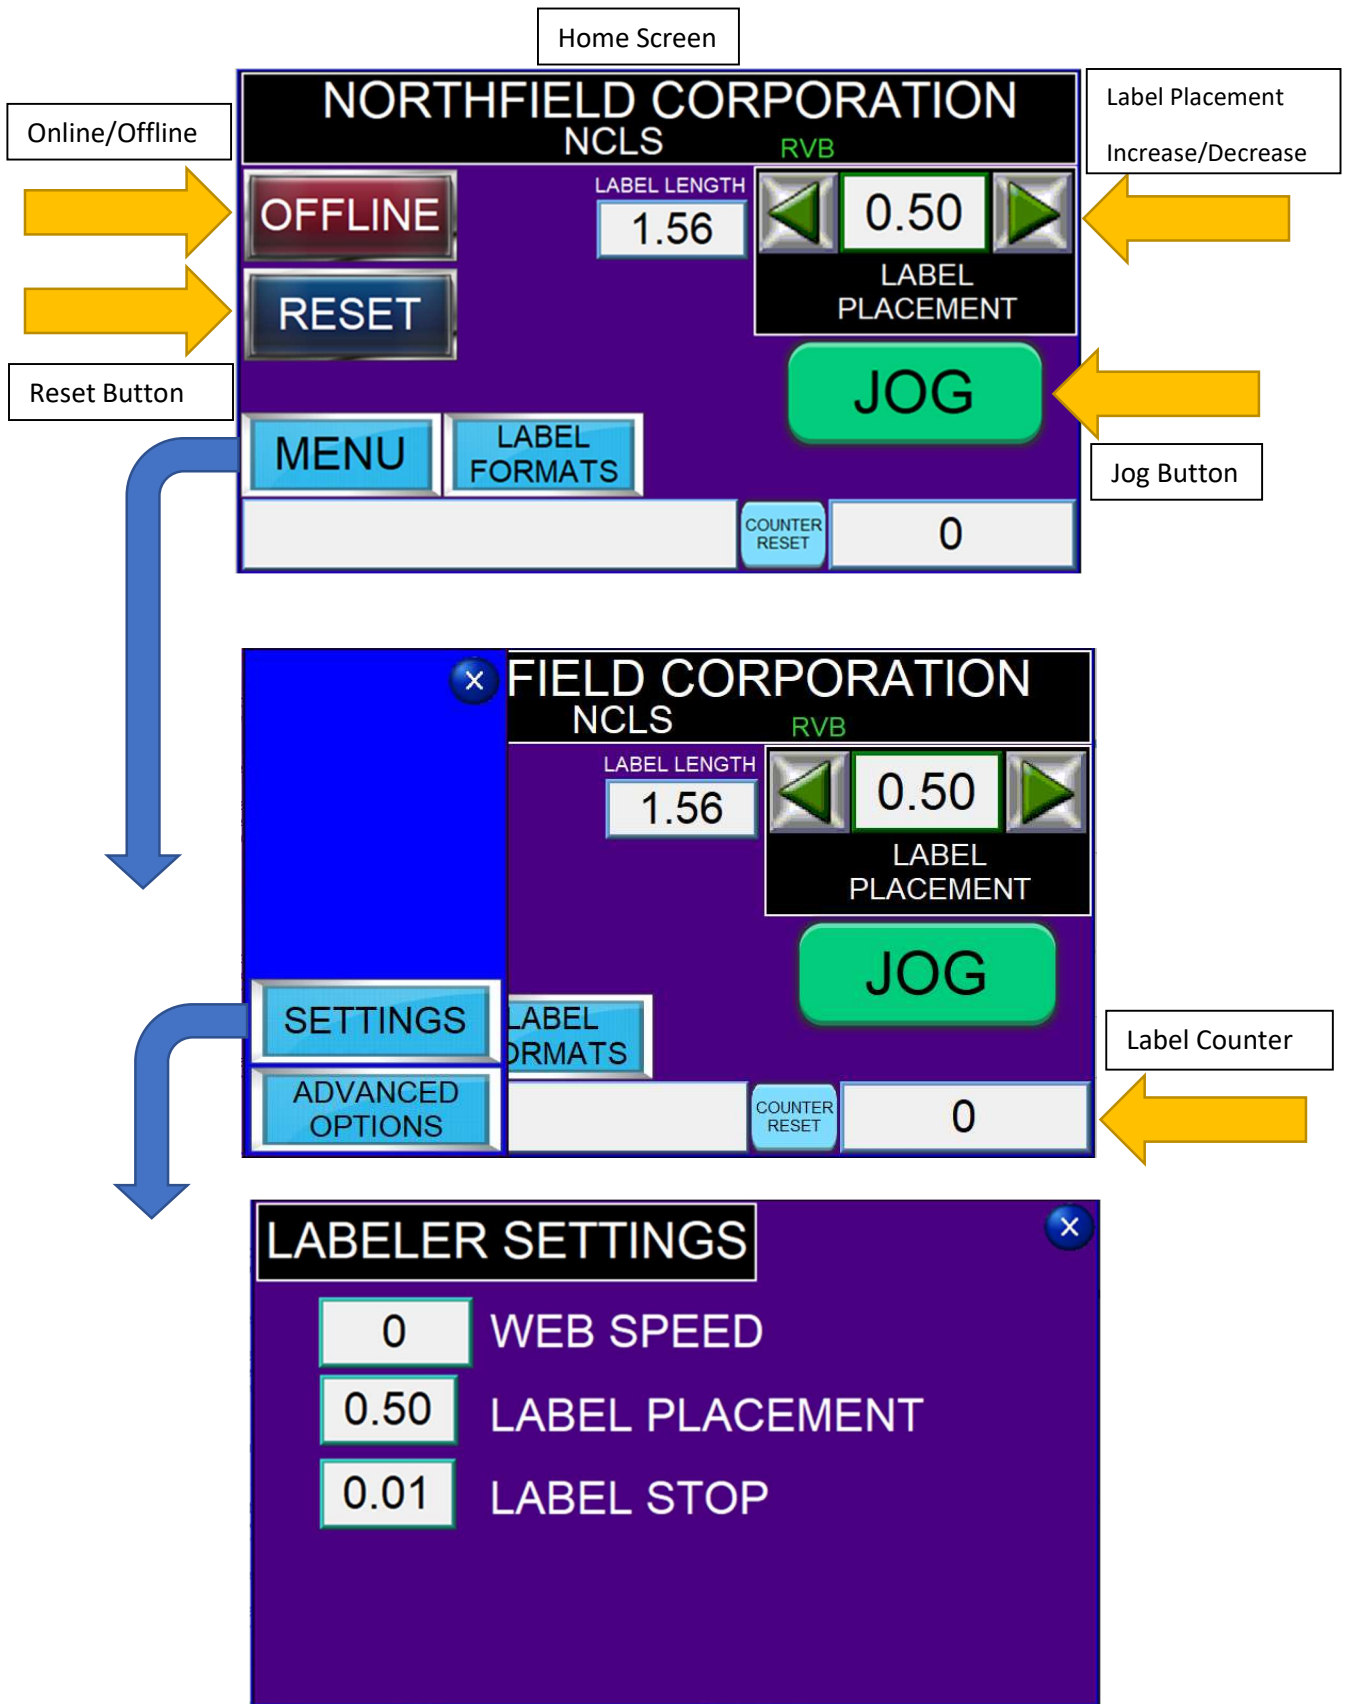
Home Screen

Online/Offline

NORTHFIELD CORPORATION
NCLS
RVB

Label Placement
Increase/Decrease

OFFLINE

LABEL LENGTH
1.56

0.50
LABEL PLACEMENT

RESET

Reset Button

JOG

Jog Button

MENU

LABEL FORMATS

COUNTER RESET

0

FIELD CORPORATION
NCLS
RVB

LABEL LENGTH
1.56

0.50
LABEL PLACEMENT

JOG

Label Counter

SETTINGS

LABEL
DRMATS

ADVANCED OPTIONS

COUNTER RESET

0

LABELER SETTINGS

0 WEB SPEED

0.50 LABEL PLACEMENT

0.01 LABEL STOP